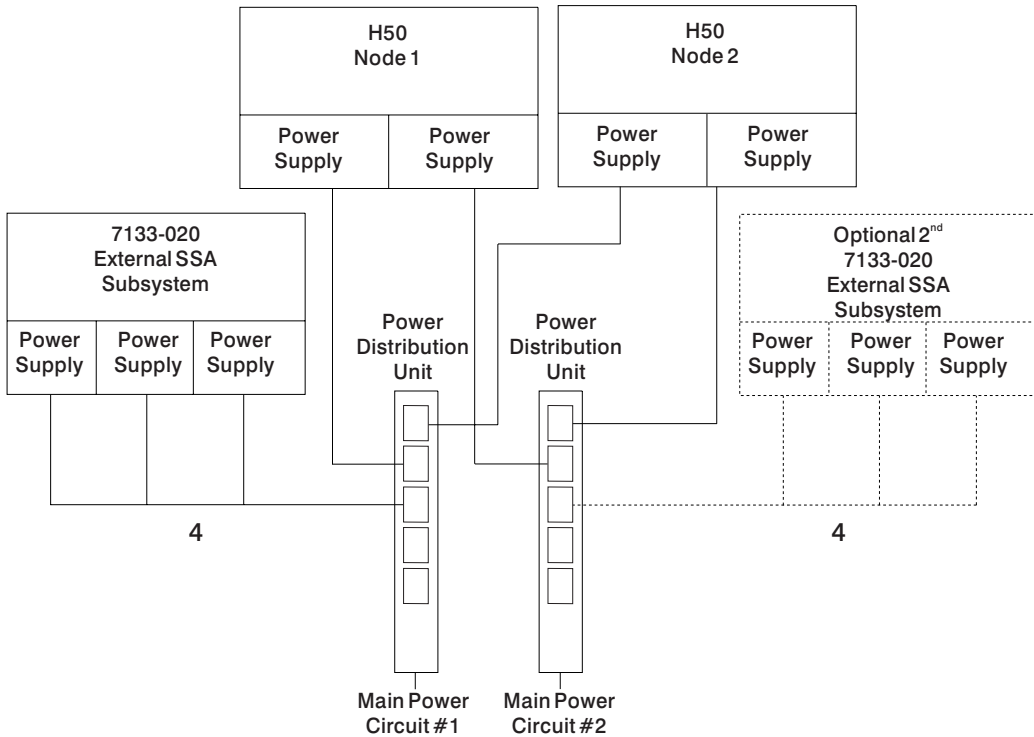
H50
Node 1

Power Supply

Power Supply

H50
Node 2

Power Supply

Power Supply

7133-020
External SSA
Subsystem

Power Supply

Power Supply

Power Supply

Power Distribution Unit

Power Distribution Unit

Optional 2$^{nd}$
7133-020
External SSA
Subsystem

Power Supply

Power Supply

Power Supply

4

4

Main Power Circuit #1

Main Power Circuit #2